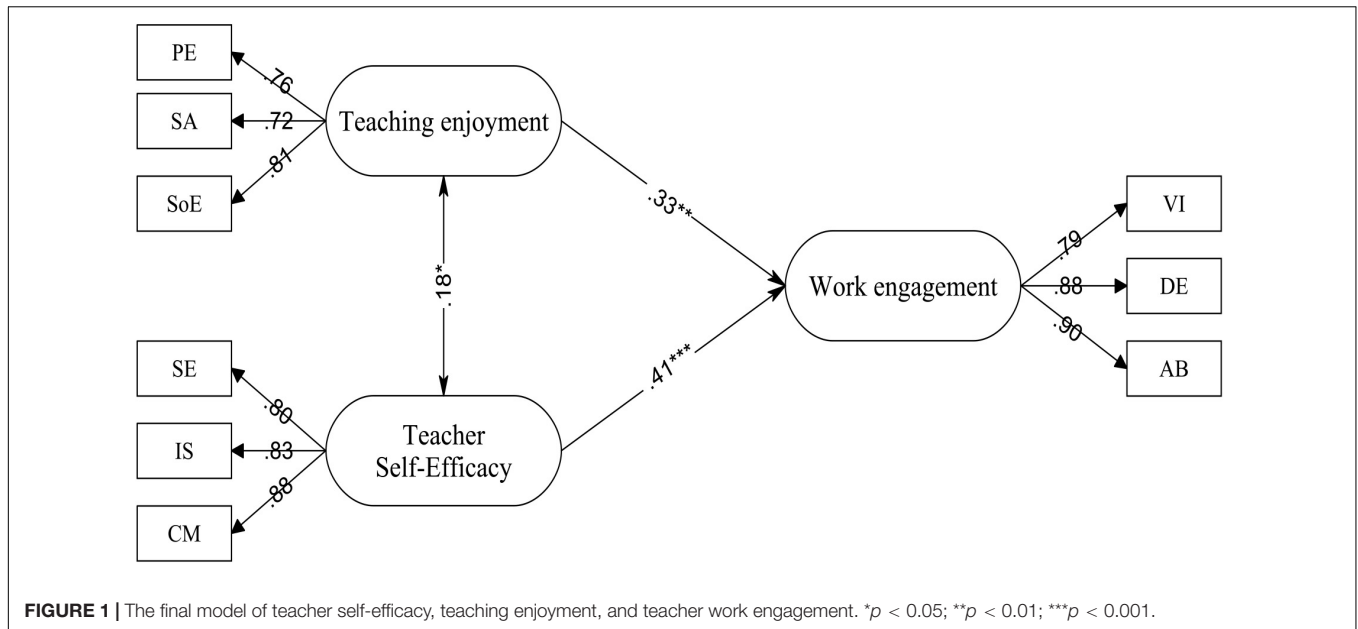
PE

.76

SA

.72

.81

SoE

Teaching enjoyment

.33**

.18*

Work engagement

.79

VI

.88

DE

.90

AB

.41***

SE

.80

IS

.83

.88

CM

Teacher Self-Efficacy

**FIGURE 1 |** The final model of teacher self-efficacy, teaching enjoyment, and teacher work engagement. *$p$ < 0.05; **$p$ < 0.01; ***$p$ < 0.001.